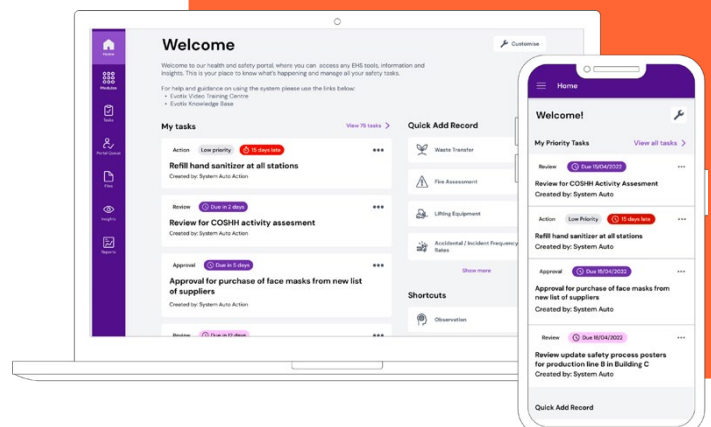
Home
Modules
Tasks
Portal Queue
Files
Insights
Reports

Welcome

Customise

Welcome to our health and safety portal, where you can access any EHS tools, information and insights. This is your place to know what's happening and manage all your safety tasks.

For help and guidance on using the system please use the links below:
• Evotix Video Training Centre
• Evotix Knowledge Base

My tasks

View 75 tasks >

Action Low priority 15 days late
Refill hand sanitizer at all stations
Created by: System Auto Action

Review Due in 2 days
Review for COSHH activity assesment
Created by: System Auto Action

Approval Due in 5 days
Approval for purchase of face masks from new list of suppliers
Created by: System Auto Action

Review Due in 12 days

Quick Add Record

Waste Transfer
Fire Assessment
Lifting Equipment
Accidental / Incident Frequency Rates

Show more

Shortcuts

Observation

Home

Welcome!

My Priority Tasks

View all tasks >

Review Due 15/04/2022
Review for COSHH Activity Assesment
Created by: System Auto

Action Low Priority 15 days late
Refill hand sanitizer at all stations
Created by: System Auto

Approval Due 18/04/2022
Approval for purchase of face masks from new list of suppliers
Created by: System Auto

Review Due 18/04/2022
Review update safety process posters for production line B in Building C
Created by: System Auto

Quick Add Record